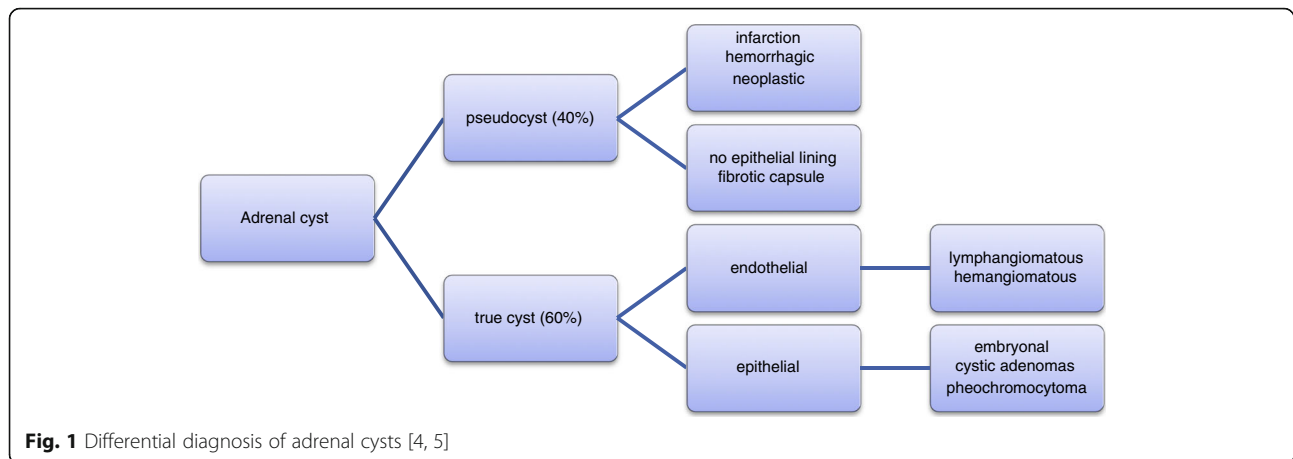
Adrenal cyst

pseudocyst (40%)

infarction
hemorrhagic
neoplastic

no epithelial lining
fibrotic capsule

true cyst (60%)

endothelial

lymphangiomatous
hemangiomatous

epithelial

embryonal
cystic adenomas
pheochromocytoma

**Fig. 1** Differential diagnosis of adrenal cysts [4, 5]